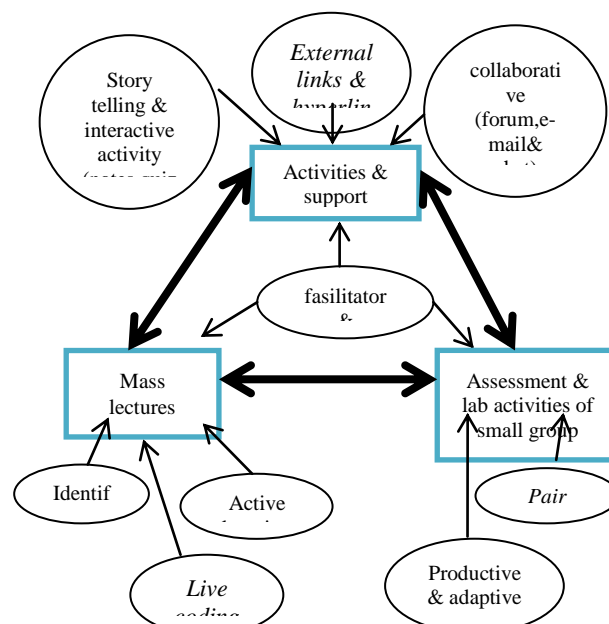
Story telling & interactive activity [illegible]

External links & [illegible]

collaborative (forum,e-mail& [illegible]

Activities & support

fasilitator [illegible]

Mass lectures

Assessment & lab activities of small group

Identif

Active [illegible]

Pair

Live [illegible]

Productive & adaptive